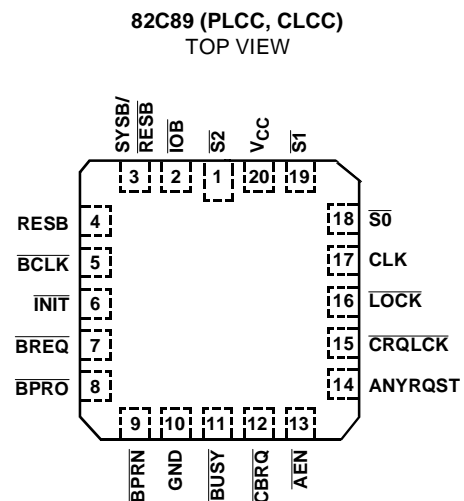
82C89 (PLCC, CLCC)
TOP VIEW

SYSB/$\overline{\text{RESB}}$
$\overline{\text{IOB}}$
$\overline{\text{S2}}$
$V_{CC}$
$\overline{\text{S1}}$

3 2 1 20 19

RESB 4
$\overline{\text{BCLK}}$ 5
$\overline{\text{INIT}}$ 6
$\overline{\text{BREQ}}$ 7
$\overline{\text{BPRO}}$ 8

18 $\overline{\text{S0}}$
17 CLK
16 $\overline{\text{LOCK}}$
15 $\overline{\text{CRQLCK}}$
14 ANYRQST

9 10 11 12 13

$\overline{\text{BPRN}}$
GND
$\overline{\text{BUSY}}$
$\overline{\text{CBRQ}}$
$\overline{\text{AEN}}$